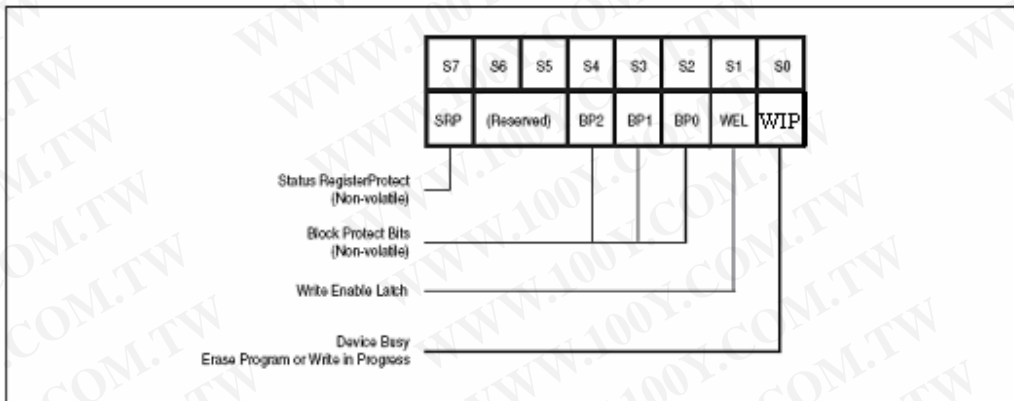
| S7 | S6 | S5 | S4 | S3 | S2 | S1 | S0 |
|---|---|---|---|---|---|---|---|
| SRP | (Reserved) | | BP2 | BP1 | BP0 | WEL | WIP |

Status RegisterProtect (Non-volatile)

Block Protect Bits (Non-volatile)

Write Enable Latch

Device Busy Erase Program or Write in Progress

WWW.100Y.COM.TW